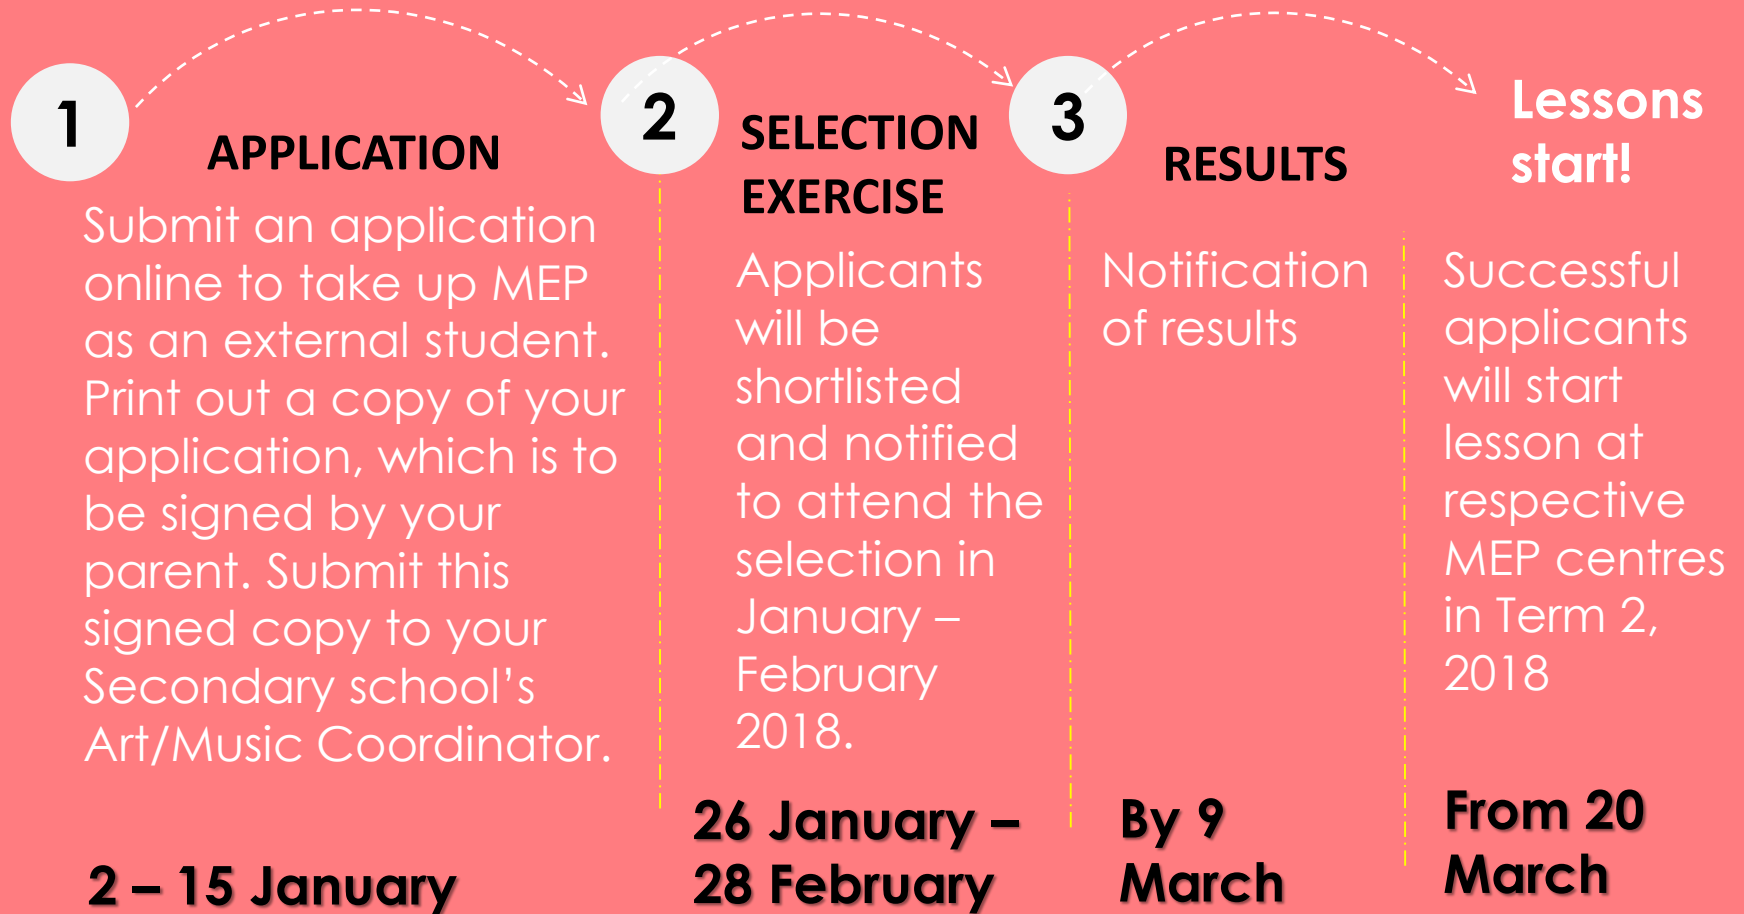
1

APPLICATION

Submit an application online to take up MEP as an external student. Print out a copy of your application, which is to be signed by your parent. Submit this signed copy to your Secondary school's Art/Music Coordinator.

2 – 15 January

2

SELECTION EXERCISE

Applicants will be shortlisted and notified to attend the selection in January – February 2018.

26 January – 28 February

3

RESULTS

Notification of results

By 9 March

Lessons start!

Successful applicants will start lesson at respective MEP centres in Term 2, 2018

From 20 March